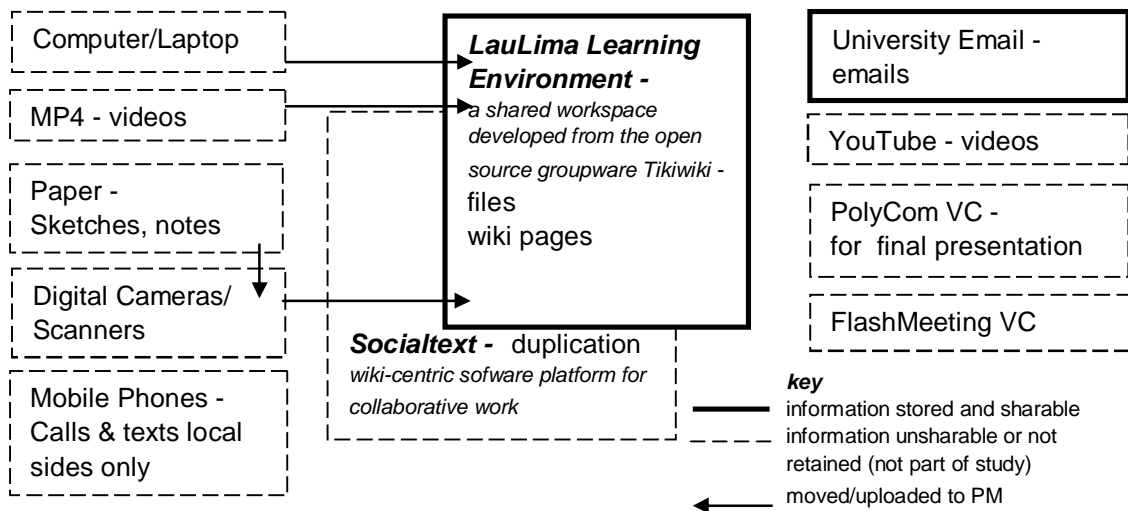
Computer/Laptop

MP4 - videos

Paper - Sketches, notes

Digital Cameras/ Scanners

Mobile Phones - Calls & texts local sides only

***LauLima Learning Environment -***
*a shared workspace developed from the open source groupware Tikiwiki -*
files
wiki pages

***Socialtext -*** duplication
*wiki-centric sofware platform for collaborative work*

University Email - emails

YouTube - videos

PolyCom VC - for final presentation

FlashMeeting VC

***key***
information stored and sharable
information unsharable or not retained (not part of study)
moved/uploaded to PM